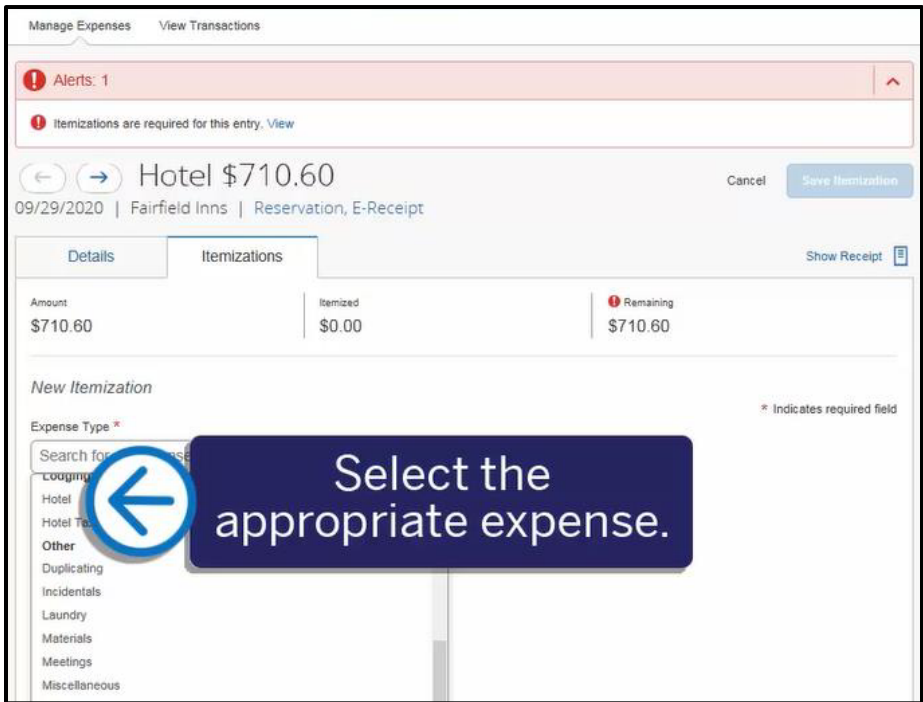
Manage Expenses View Transactions

Alerts: 1

Itemizations are required for this entry. View

Hotel $710.60

Cancel Save Itemization

09/29/2020 | Fairfield Inns | Reservation, E-Receipt

Details Itemizations Show Receipt

Amount
$710.60

Itemized
$0.00

Remaining
$710.60

New Itemization

* Indicates required field

Expense Type *

Search fo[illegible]

Lodging

Hotel

Hotel Ta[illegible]

Other

Duplicating

Incidentals

Laundry

Materials

Meetings

Miscellaneous

Select the appropriate expense.